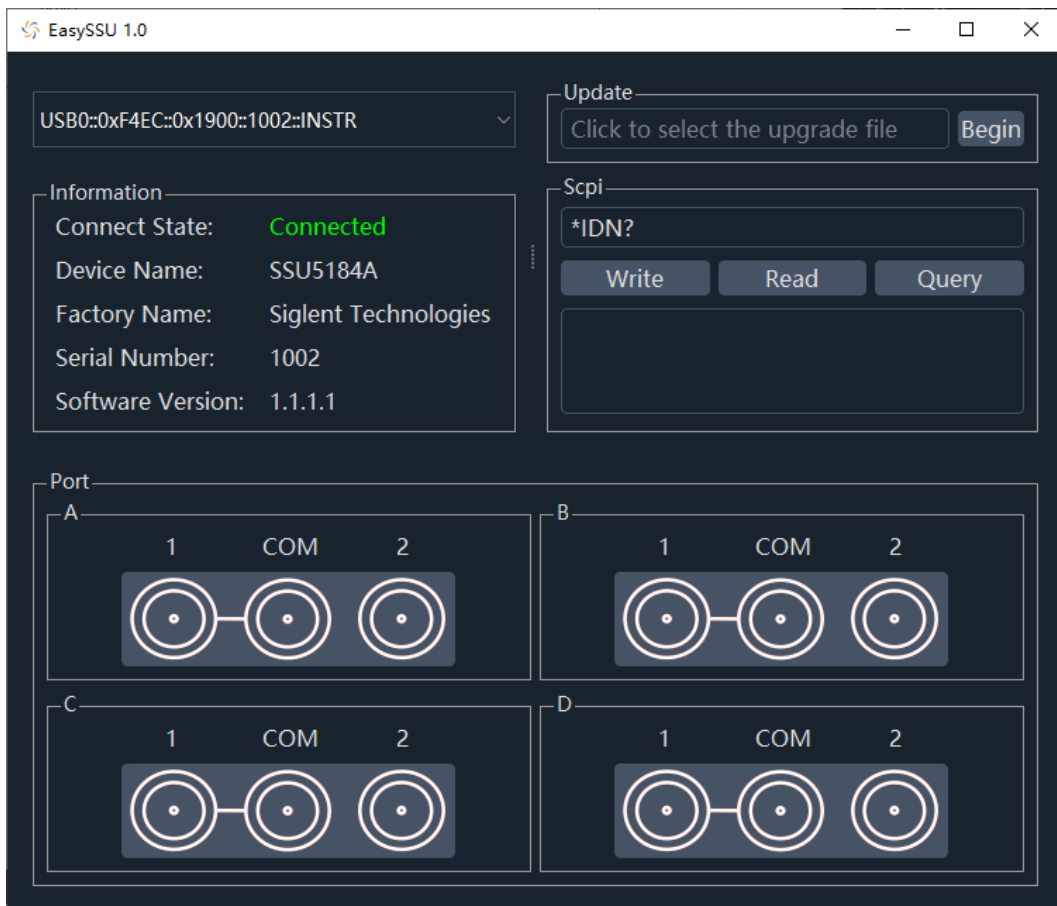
EasySSU 1.0

USB0::0xF4EC::0x1900::1002::INSTR

Update
Click to select the upgrade file
Begin

Information
Connect State: Connected
Device Name: SSU5184A
Factory Name: Siglent Technologies
Serial Number: 1002
Software Version: 1.1.1.1

Scpi
*IDN?
Write
Read
Query

Port
A
1 COM 2
B
1 COM 2
C
1 COM 2
D
1 COM 2